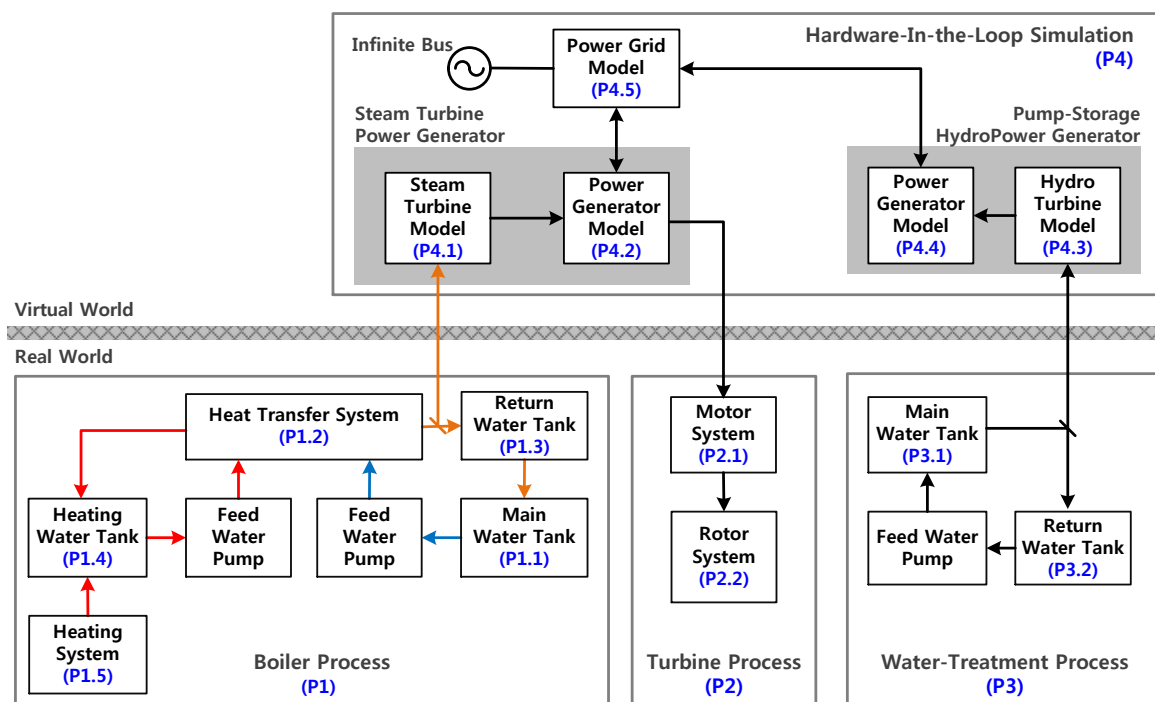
Hardware-In-the-Loop Simulation
(P4)

Infinite Bus

Power Grid Model
(P4.5)

Steam Turbine Power Generator

Steam Turbine Model
(P4.1)

Power Generator Model
(P4.2)

Pump-Storage HydroPower Generator

Power Generator Model
(P4.4)

Hydro Turbine Model
(P4.3)

Virtual World

Real World

Heat Transfer System
(P1.2)

Return Water Tank
(P1.3)

Heating Water Tank
(P1.4)

Feed Water Pump

Feed Water Pump

Main Water Tank
(P1.1)

Heating System
(P1.5)

Boiler Process
(P1)

Motor System
(P2.1)

Rotor System
(P2.2)

Turbine Process
(P2)

Main Water Tank
(P3.1)

Feed Water Pump

Return Water Tank
(P3.2)

Water-Treatment Process
(P3)